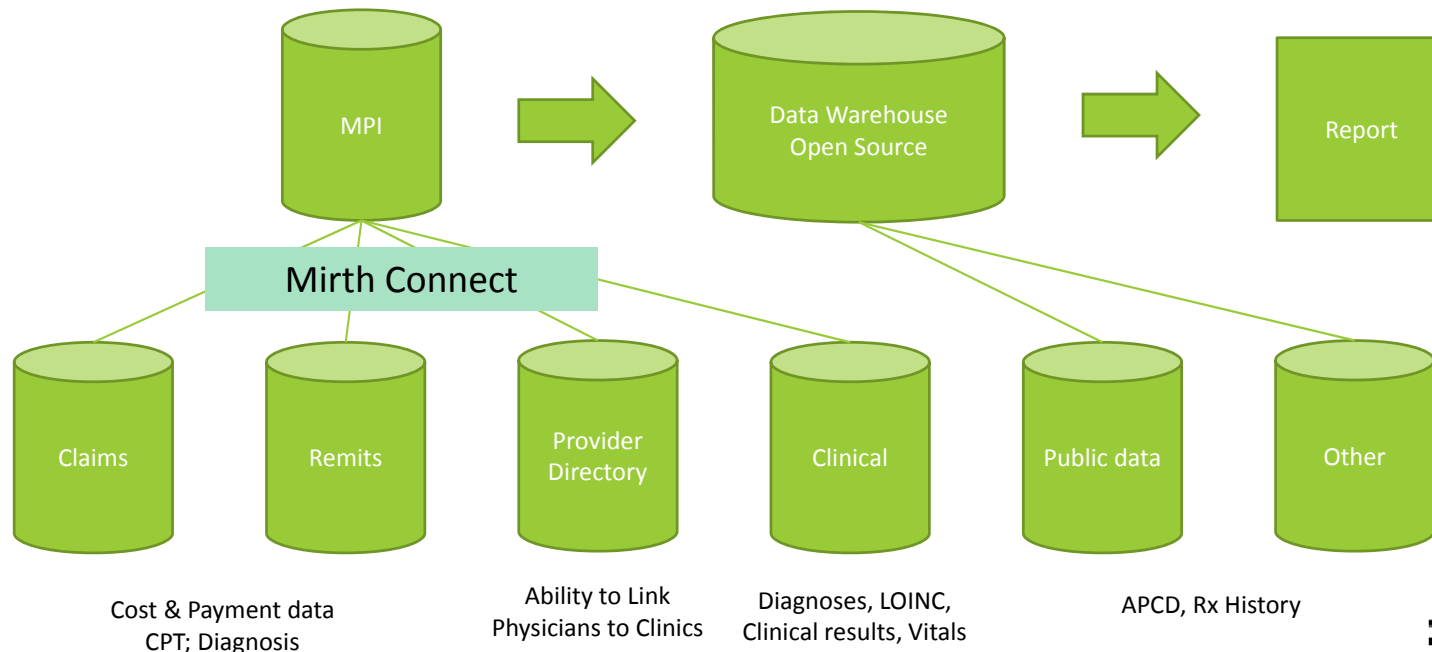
MPI

Data Warehouse
Open Source

Report

Mirth Connect

Claims

Remits

Provider
Directory

Clinical

Public data

Other

Cost & Payment data
CPT; Diagnosis

Ability to Link
Physicians to Clinics

Diagnoses, LOINC,
Clinical results, Vitals

APCD, Rx History